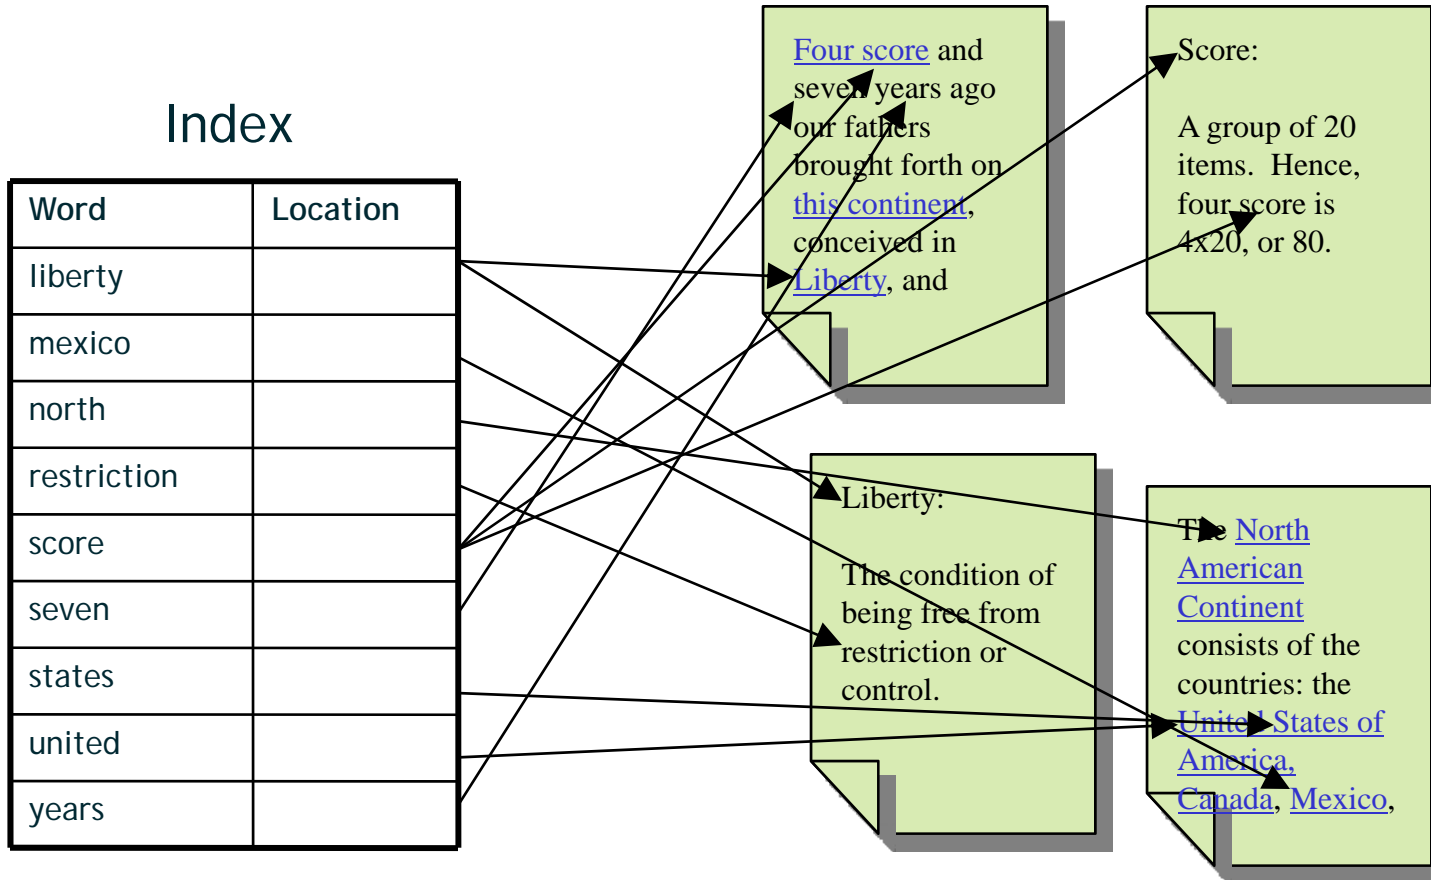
Index

| Word | Location |
|---|---|
| liberty | |
| mexico | |
| north | |
| restriction | |
| score | |
| seven | |
| states | |
| united | |
| years | |

Four score and seven years ago our fathers brought forth on this continent, conceived in Liberty, and

Score:

A group of 20 items. Hence, four score is 4x20, or 80.

Liberty:

The condition of being free from restriction or control.

The North American Continent consists of the countries: the United States of America, Canada, Mexico,